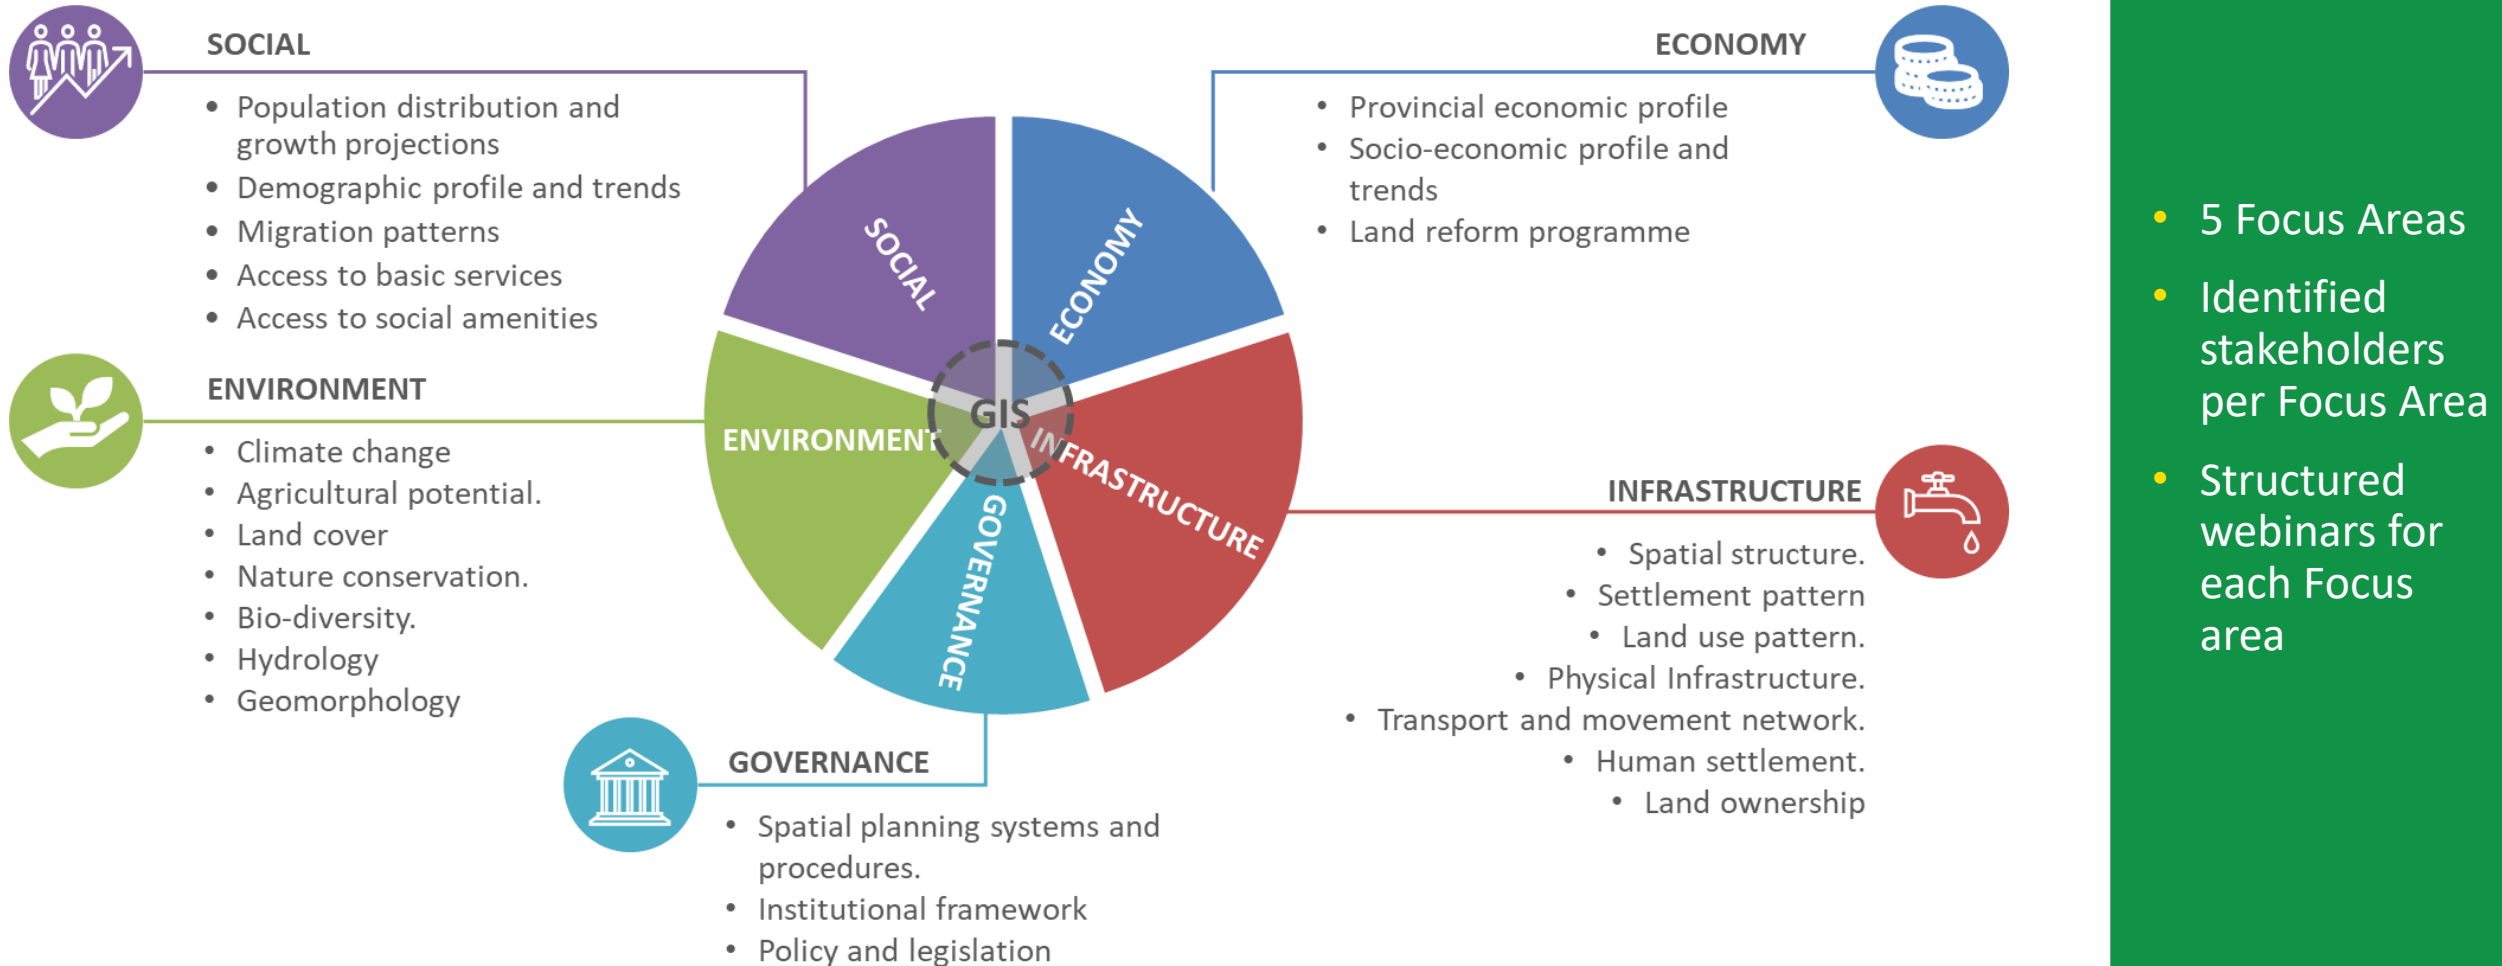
SOCIAL

- Population distribution and growth projections
- Demographic profile and trends
- Migration patterns
- Access to basic services
- Access to social amenities

ECONOMY

- Provincial economic profile
- Socio-economic profile and trends
- Land reform programme

SOCIAL

ECONOMY

ENVIRONMENT

GIS

INFRASTRUCTURE

GOVERNANCE

ENVIRONMENT

- Climate change
- Agricultural potential.
- Land cover
- Nature conservation.
- Bio-diversity.
- Hydrology
- Geomorphology

INFRASTRUCTURE

- Spatial structure.
- Settlement pattern
- Land use pattern.
- Physical Infrastructure.
- Transport and movement network.
- Human settlement.
- Land ownership

GOVERNANCE

- Spatial planning systems and procedures.
- Institutional framework
- Policy and legislation

- 5 Focus Areas
- Identified stakeholders per Focus Area
- Structured webinars for each Focus area